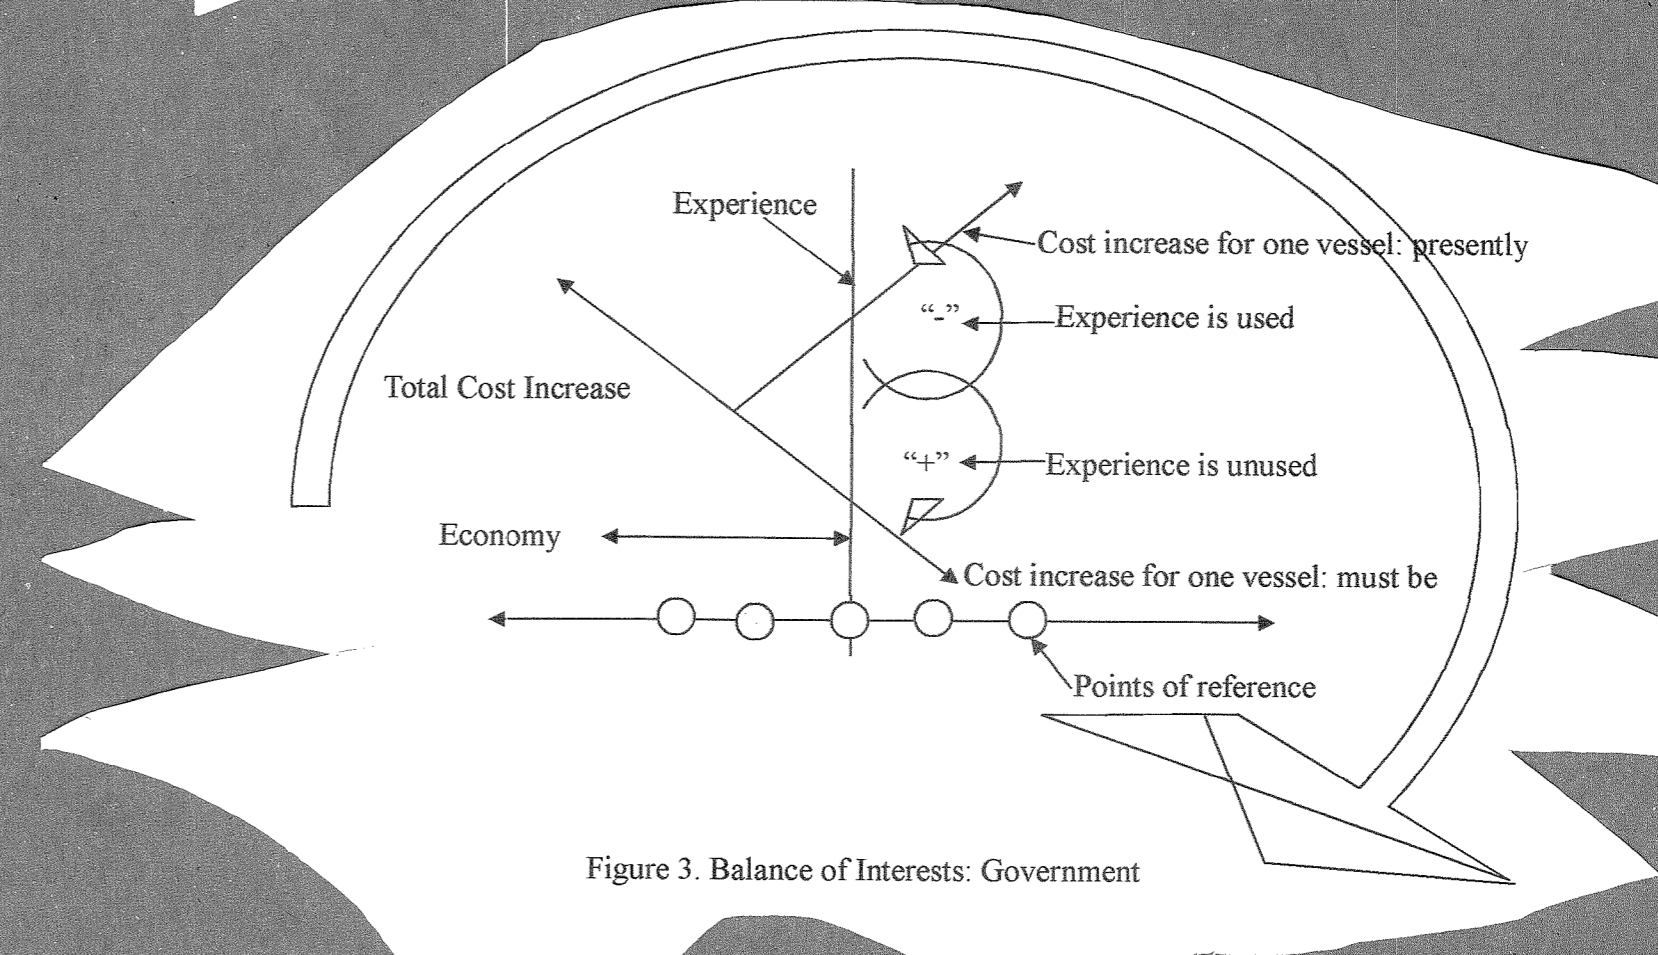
Experience

Cost increase for one vessel: presently

"-"

Experience is used

Total Cost Increase

"+"

Experience is unused

Economy

Cost increase for one vessel: must be

Points of reference

Figure 3. Balance of Interests: Government